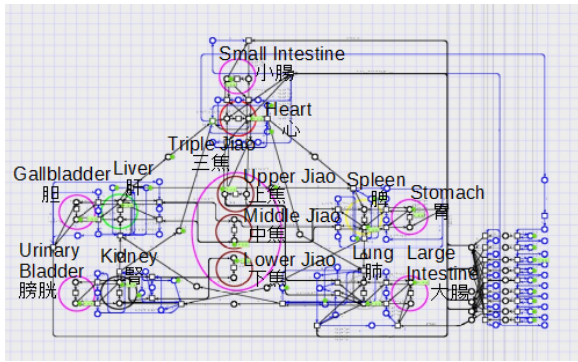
Small Intestine
小腸

Heart
心

Triple Jiao
三焦

Gallbladder
胆

Liver
肝

Upper Jiao
上焦

Spleen
脾

Stomach
胃

Middle Jiao
中焦

Urinary Bladder
膀胱

Kidney
腎

Lower Jiao
下焦

Lung
肺

Large Intestine
大腸